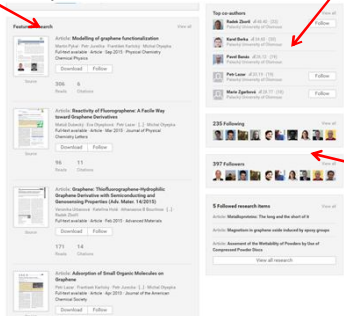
Featured research

View all

Article: Modelling of graphene functionalization

Martin Pykal · Petr Jurečka · František Karlický · Michal Otyepka

Full-text available · Article · Sep 2015 · Physical Chemistry Chemical Physics

Download

Follow

Source

306 Reads

6 Citations

Article: Reactivity of Fluorographene: A Facile Way toward Graphene Derivatives

Michal Dubecký · Eva Otyepková · Petr Lazar · [...] · Michal Otyepka

Full-text available · Article · Jun 2015 · Journal of Physical Chemistry Letters

Download

Follow

Source

96 Reads

11 Citations

Article: Graphene: Thiofluorographene-Hydrophilic Graphene Derivative with Semiconducting and Ganosensing Properties (Adv. Mater. 14/2015)

Veronika Urbanová · Kateřina Holá · Athanasios B. Bourlinos · [...] · Radek Zbořil

Full-text available · Article · Apr 2015 · Advanced Materials

Download

Follow

Source

171 Reads

14 Citations

Article: Adsorption of Small Organic Molecules on Graphene

Petr Lazar · František Karlický · Petr Jurečka · [...] · Michal Otyepka

Full-text available · Article · Apr 2015 · Journal of the American Chemical Society

Download

Follow

Top co-authors

View all

Radek Zbořil · 48.46 · (26)
Palacký University of Olomouc

Kamil Berka · 34.15 · (18)
Palacký University of Olomouc

Pavel Banáš · 38.70 · (15)
Palacký University of Olomouc

Petr Lazar · 33.15 · (15)
Palacký University of Olomouc

Follow

Maria Zgarbová · 30.77 · (15)
Palacký University of Olomouc

Follow

235 Following

View all

397 Followers

View all

5 Followed research items

View all

Article: Metallotropism: The long and the short of it

Article: Magnetism in graphene oxide induced by epoxy groups

Article: Assessment of the Wettability of Powders by Use of Compressed Powder Discs

View all research